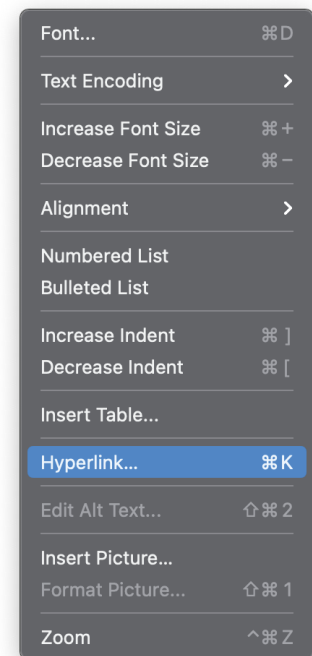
Font... ⌘D

Text Encoding >

Increase Font Size ⌘+
Decrease Font Size ⌘−

Alignment >

Numbered List
Bulleted List

Increase Indent ⌘]
Decrease Indent ⌘[

Insert Table...

Hyperlink... ⌘K

Edit Alt Text... ⇧⌘2

Insert Picture...
Format Picture... ⇧⌘1

Zoom ^⌘Z